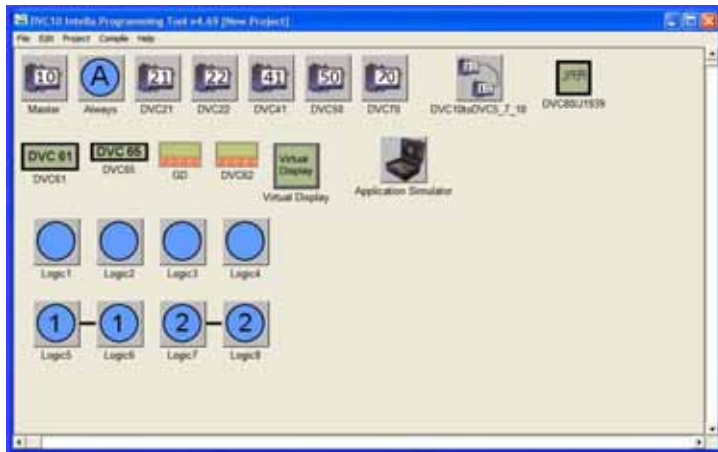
DVC10 Intella Programming Tool v4.69 [New Project]

File Edit Project Compile Help

10 Master
A Always
21 DVC21
22 DVC22
41 DVC41
50 DVC50
70 DVC70
DVC10toDVC5_7_10
DVC80J1939

DVC 61 DVC61
DVC 65 DVC65
GD
DVC62
Virtual Display Virtual Display
Application Simulator

Logic1
Logic2
Logic3
Logic4

1 Logic5
1 Logic6
2 Logic7
2 Logic8